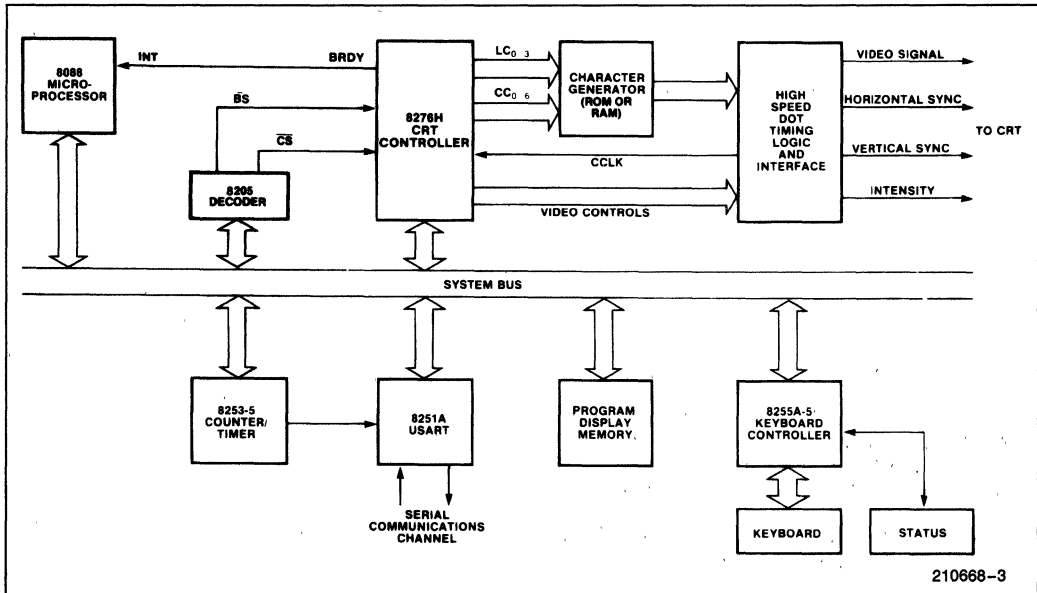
8088 MICRO-PROCESSOR

INT

BRDY

$\overline{BS}$

$\overline{CS}$

8205 DECODER

8276H CRT CONTROLLER

$LC_{0-3}$

$CC_{0-6}$

CHARACTER GENERATOR (ROM OR RAM)

HIGH SPEED DOT TIMING LOGIC AND INTERFACE

CCLK

VIDEO CONTROLS

VIDEO SIGNAL

HORIZONTAL SYNC

VERTICAL SYNC

INTENSITY

TO CRT

SYSTEM BUS

8253-5 COUNTER/ TIMER

8251A USART

SERIAL COMMUNICATIONS CHANNEL

PROGRAM DISPLAY MEMORY

8255A-5 KEYBOARD CONTROLLER

KEYBOARD

STATUS

210668–3